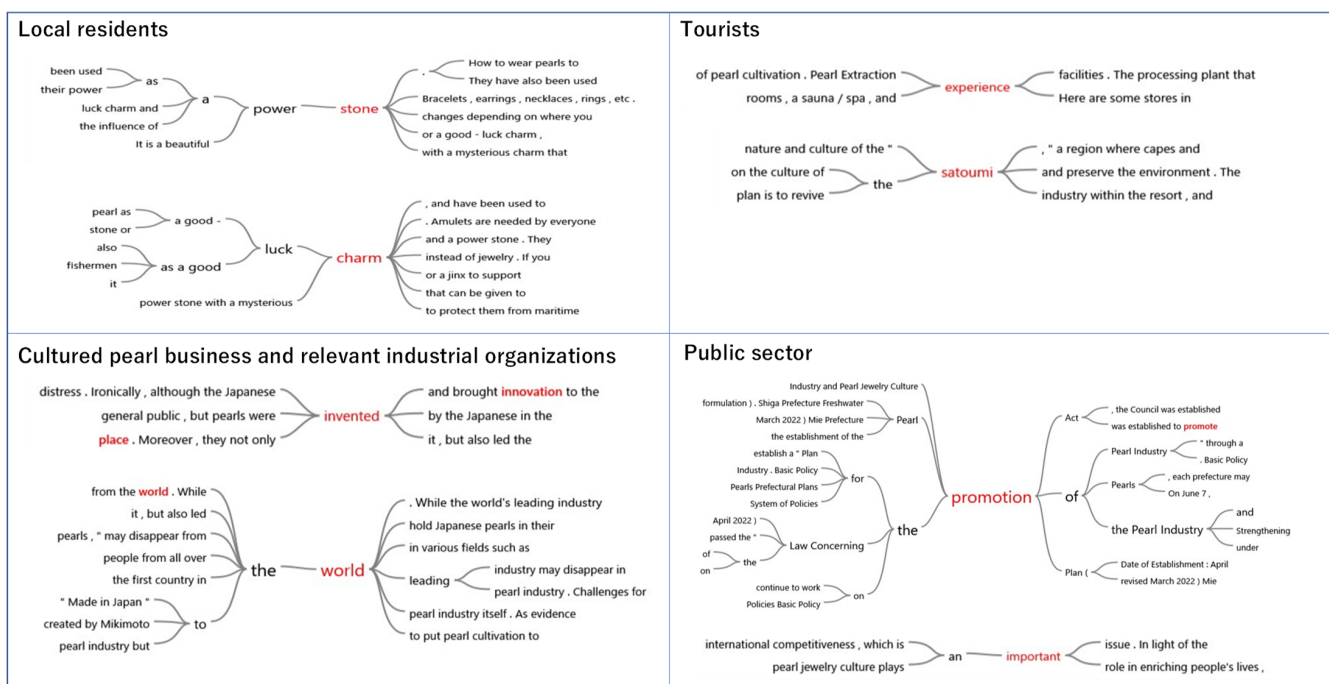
Local residents

been used
their power
as
a
luck charm and
the influence of
It is a beautiful
power
stone
.
How to wear pearls to
They have also been used
Bracelets , earrings , necklaces , rings , etc .
changes depending on where you
or a good - luck charm ,
with a mysterious charm that

pearl as
stone or
a good -
also
fishermen
it
as a good
luck
power stone with a mysterious
charm
, and have been used to
. Amulets are needed by everyone
and a power stone . They
instead of jewelry . If you
or a jinx to support
that can be given to
to protect them from maritime

Tourists

of pearl cultivation . Pearl Extraction
rooms , a sauna / spa , and
experience
facilities . The processing plant that
Here are some stores in

nature and culture of the "
on the culture of
plan is to revive
the
satoumi
, " a region where capes and
and preserve the environment . The
industry within the resort , and

Cultured pearl business and relevant industrial organizations

distress . Ironically , although the Japanese
general public , but pearls were
place . Moreover , they not only
invented
and brought innovation to the
by the Japanese in the
it , but also led the

from the world . While
it , but also led
pearls , " may disappear from
people from all over
the first country in
" Made in Japan "
created by Mikimoto
pearl industry but
to
the
world
. While the world's leading industry
hold Japanese pearls in their
in various fields such as
leading
industry may disappear in
pearl industry . Challenges for
pearl industry itself . As evidence
to put pearl cultivation to

Public sector

Industry and Pearl Jewelry Culture
formulation ) . Shiga Prefecture Freshwater
March 2022 ) Mie Prefecture
the establishment of the
Pearl
establish a " Plan
Industry . Basic Policy
Pearls Prefectural Plans
System of Policies
for
April 2022 )
passed the "
of
on
the
Law Concerning
continue to work
Policies Basic Policy
on
the
promotion
of
Act
, the Council was established
was established to promote
Pearl Industry
" through a
. Basic Policy
Pearls
, each prefecture may
On June 7 ,
the Pearl Industry
and
Strengthening
under
Plan (
Date of Establishment : April
revised March 2022 ) Mie

international competitiveness , which is
pearl jewelry culture plays
an
important
issue . In light of the
role in enriching people's lives ,